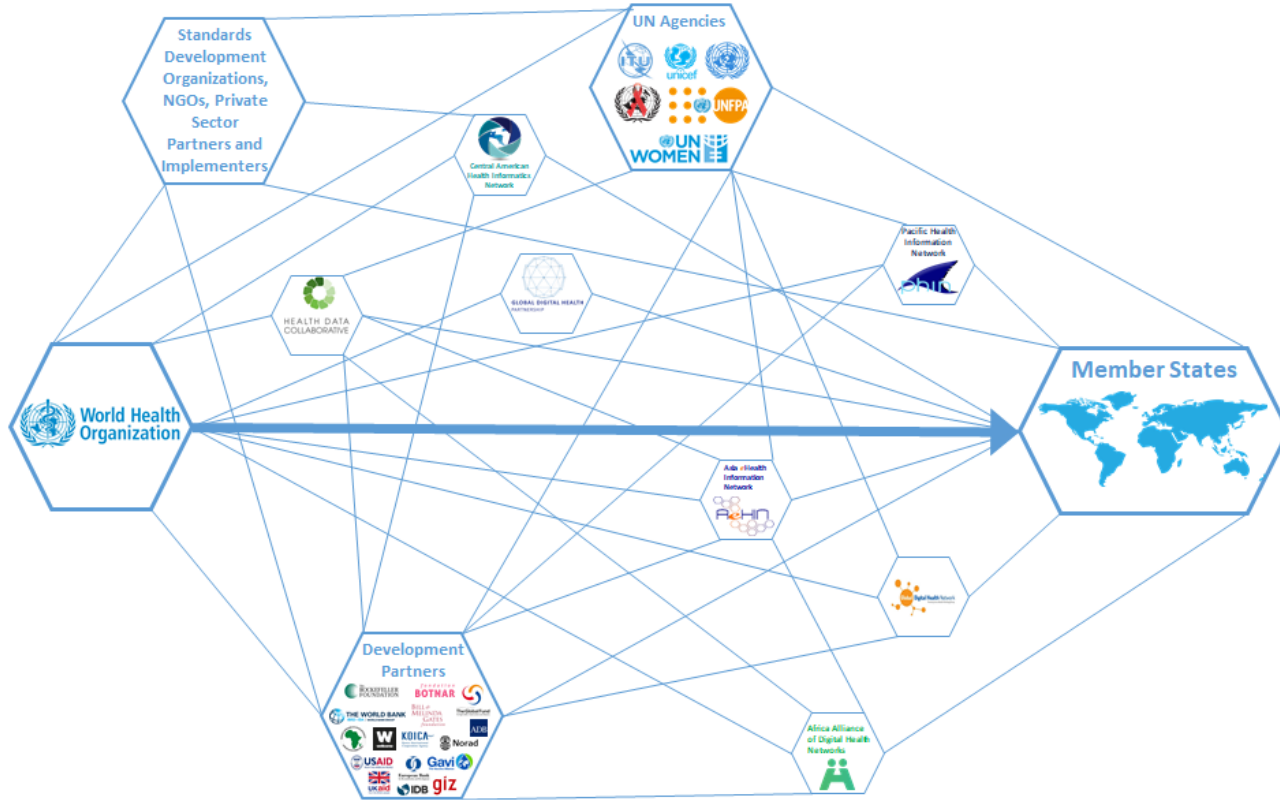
Standards Development Organizations, NGOs, Private Sector Partners and Implementers

UN Agencies

ITU unicef

UNFPA

UN WOMEN

Central American Health Informatics Network

Pacific Health Information Network

phin

HEALTH DATA COLLABORATIVE

GLOBAL DIGITAL HEALTH PARTNERSHIP

World Health Organization

Member States

Asia eHealth Information Network

AeHIN

Global Digital Health Network

Development Partners

THE ROCKEFELLER FOUNDATION

Fondation BOTNAR

THE WORLD BANK

BILL & MELINDA GATES foundation

The Global Fund

ADB

W

KOICA

Norad

USAID

Gavi

UKaid

IDB

giz

Africa Alliance of Digital Health Networks